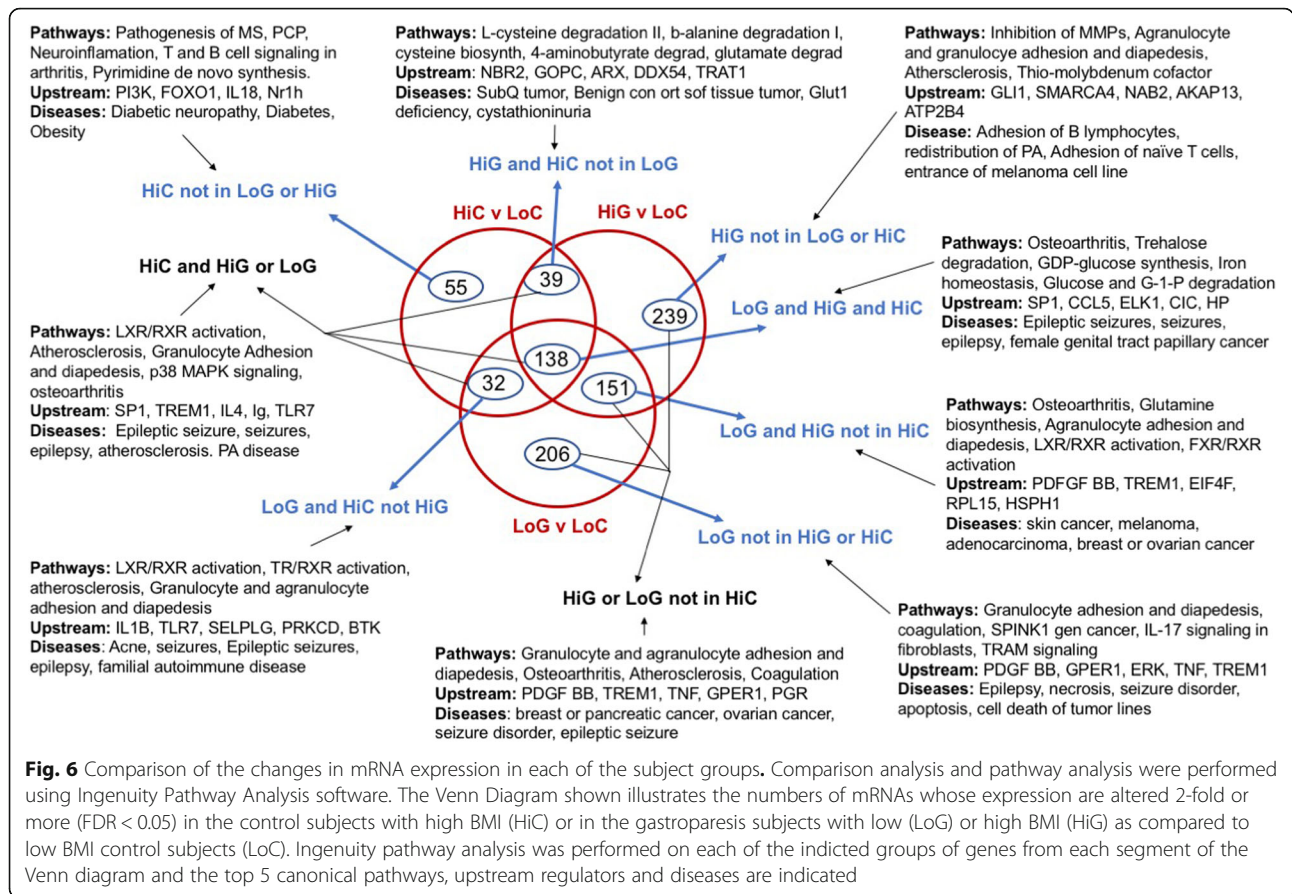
**Pathways:** Pathogenesis of MS, PCP, Neuroinflamation, T and B cell signaling in arthritis, Pyrimidine de novo synthesis.
**Upstream:** PI3K, FOXO1, IL18, Nr1h
**Diseases:** Diabetic neuropathy, Diabetes, Obesity

HiC not in LoG or HiG

**Pathways:** L-cysteine degradation II, b-alanine degradation I, cysteine biosynth, 4-aminobutyrate degrad, glutamate degrad
**Upstream**: NBR2, GOPC, ARX, DDX54, TRAT1
**Diseases:** SubQ tumor, Benign con ort sof tissue tumor, Glut1 deficiency, cystathioninuria

HiG and HiC not in LoG

**Pathways:** Inhibition of MMPs, Agranulocyte and granulocye adhesion and diapedesis, Athersclerosis, Thio-molybdenum cofactor
**Upstream:** GLI1, SMARCA4, NAB2, AKAP13, ATP2B4
**Disease:** Adhesion of B lymphocytes, redistribution of PA, Adhesion of naïve T cells, entrance of melanoma cell line

HiC v LoC

HiG v LoC

HiG not in LoG or HiC

HiC and HiG or LoG

55

39

239

138

32

151

206

LoG v LoC

**Pathways:** Osteoarthritis, Trehalose degradation, GDP-glucose synthesis, Iron homeostasis, Glucose and G-1-P degradation
**Upstream:** SP1, CCL5, ELK1, CIC, HP
**Diseases:** Epileptic seizures, seizures, epilepsy, female genital tract papillary cancer

LoG and HiG and HiC

**Pathways:** LXR/RXR activation, Atherosclerosis, Granulocyte Adhesion and diapedesis, p38 MAPK signaling, osteoarthritis
**Upstream**: SP1, TREM1, IL4, Ig, TLR7
**Diseases:** Epileptic seizure, seizures, epilepsy, atherosclerosis. PA disease

LoG and HiG not in HiC

**Pathways:** Osteoarthritis, Glutamine biosynthesis, Agranulocyte adhesion and diapedesis, LXR/RXR activation, FXR/RXR activation
**Upstream:** PDFGF BB, TREM1, EIF4F, RPL15, HSPH1
**Diseases:** skin cancer, melanoma, adenocarcinoma, breast or ovarian cancer

LoG and HiC not HiG

LoG not in HiG or HiC

**Pathways:** LXR/RXR activation, TR/RXR activation, atherosclerosis, Granulocyte and agranulocyte adhesion and diapedesis
**Upstream:** IL1B, TLR7, SELPLG, PRKCD, BTK
**Diseases:** Acne, seizures, Epileptic seizures, epilepsy, familial autoimmune disease

HiG or LoG not in HiC

**Pathways:** Granulocyte and agranulocyte adhesion and diapedesis, Osteoarthritis, Atherosclerosis, Coagulation
**Upstream:** PDGF BB, TREM1, TNF, GPER1, PGR
**Diseases**: breast or pancreatic cancer, ovarian cancer, seizure disorder, epileptic seizure

**Pathways:** Granulocyte adhesion and diapedesis, coagulation, SPINK1 gen cancer, IL-17 signaling in fibroblasts, TRAM signaling
**Upstream:** PDGF BB, GPER1, ERK, TNF, TREM1
**Diseases:** Epilepsy, necrosis, seizure disorder, apoptosis, cell death of tumor lines

**Fig. 6** Comparison of the changes in mRNA expression in each of the subject groups**.** Comparison analysis and pathway analysis were performed using Ingenuity Pathway Analysis software. The Venn Diagram shown illustrates the numbers of mRNAs whose expression are altered 2-fold or more (FDR < 0.05) in the control subjects with high BMI (HiC) or in the gastroparesis subjects with low (LoG) or high BMI (HiG) as compared to low BMI control subjects (LoC). Ingenuity pathway analysis was performed on each of the indicted groups of genes from each segment of the Venn diagram and the top 5 canonical pathways, upstream regulators and diseases are indicated